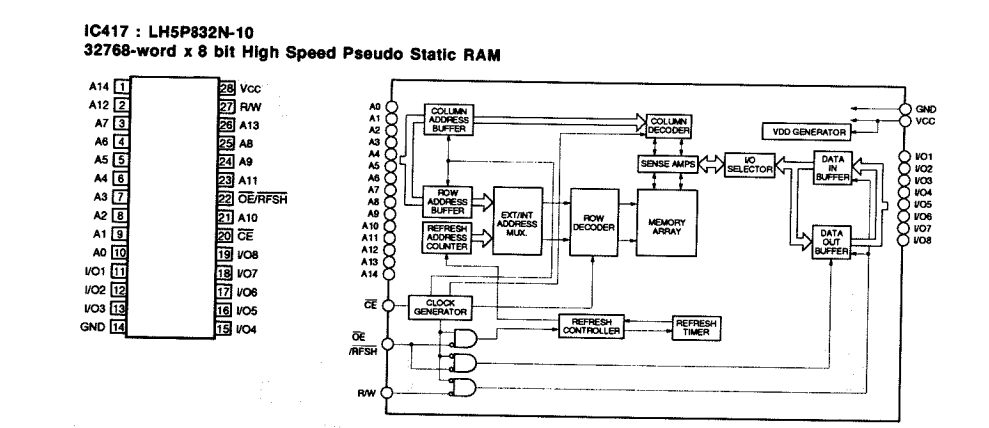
IC417 : LH5P832N-10
32768-word x 8 bit High Speed Pseudo Static RAM

A14 1
A12 2
A7 3
A6 4
A5 5
A4 6
A3 7
A2 8
A1 9
A0 10
I/O1 11
I/O2 12
I/O3 13
GND 14

28 Vcc
27 R/W
26 A13
25 A8
24 A9
23 A11
22 $\overline{OE}/\overline{RFSH}$
21 A10
20 $\overline{CE}$
19 I/O8
18 I/O7
17 I/O6
16 I/O5
15 I/O4

A0
A1
A2
A3
A4
A5
A6
A7
A8
A9
A10
A11
A12
A13
A14

COLUMN ADDRESS BUFFER
COLUMN DECODER
VDD GENERATOR
SENSE AMPS
I/O SELECTOR
DATA IN BUFFER
ROW ADDRESS BUFFER
EXT/INT ADDRESS MUX.
ROW DECODER
MEMORY ARRAY
REFRESH ADDRESS COUNTER
DATA OUT BUFFER
CLOCK GENERATOR
REFRESH CONTROLLER
REFRESH TIMER

GND
VCC
I/O1
I/O2
I/O3
I/O4
I/O5
I/O6
I/O7
I/O8

$\overline{CE}$
$\overline{OE}$
/$\overline{RFSH}$
R/W